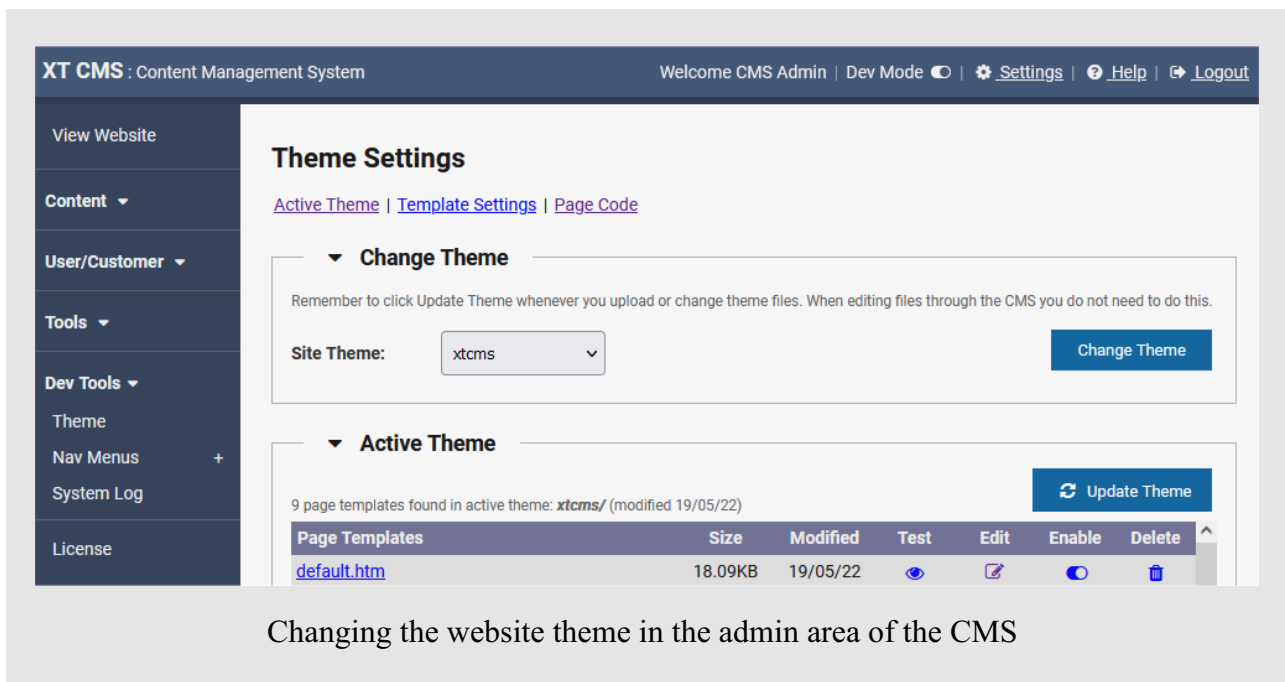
XT CMS : Content Management System

Welcome CMS Admin | Dev Mode | Settings | Help | Logout

View Website

Content

User/Customer

Tools

Dev Tools

Theme

Nav Menus +

System Log

License

Theme Settings

Active Theme | Template Settings | Page Code

Change Theme

Remember to click Update Theme whenever you upload or change theme files. When editing files through the CMS you do not need to do this.

Site Theme: xtcms

Change Theme

Active Theme

Update Theme

9 page templates found in active theme: *xtcms/* (modified 19/05/22)

| Page Templates | Size | Modified | Test | Edit | Enable | Delete |
|---|---|---|---|---|---|---|
| default.htm | 18.09KB | 19/05/22 | | | | |

Changing the website theme in the admin area of the CMS